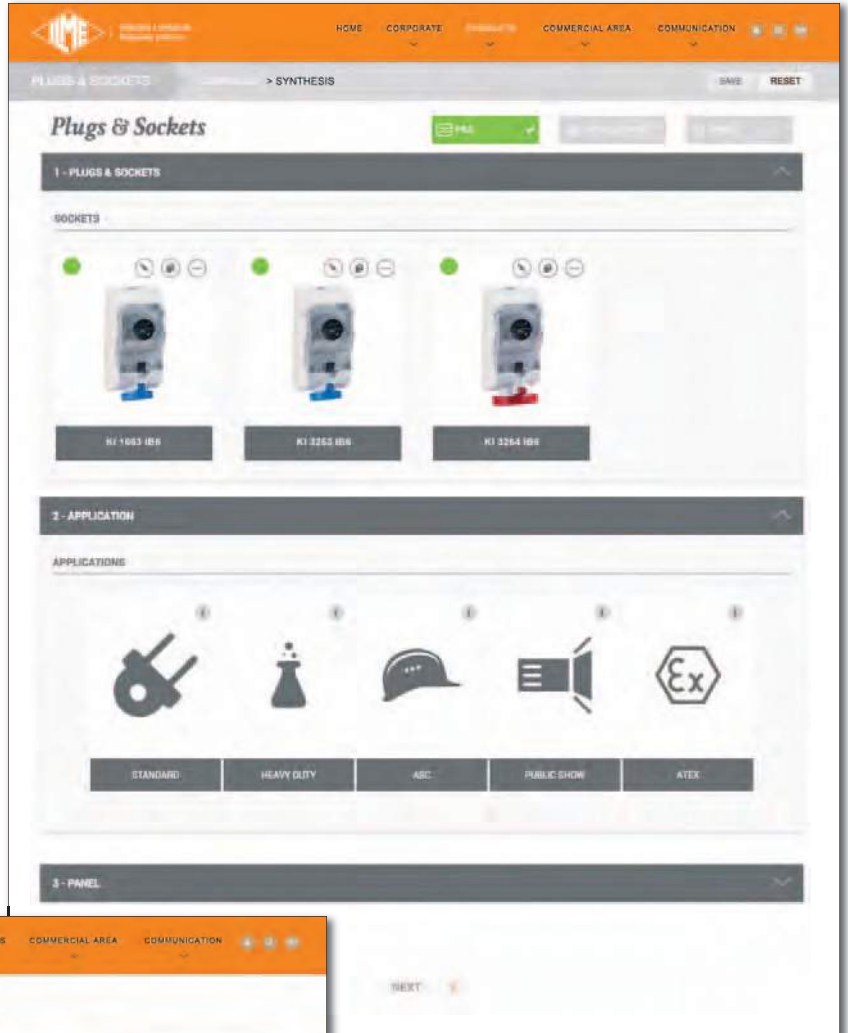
HOME CORPORATE PRODUCTS COMMERCIAL AREA COMMUNICATION

PLUGS & SOCKETS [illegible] > SYNTHESIS SAVE RESET

Plugs & Sockets

1 - PLUGS & SOCKETS

SOCKETS

KI 1663 IB6

KI 3263 IB6

KI 3264 IB6

2 - APPLICATION

APPLICATIONS

STANDARD

HEAVY DUTY

ASC

PUBLIC SHOW

ATEX

3 - PANEL

NEXT

COMMERCIAL AREA COMMUNICATION